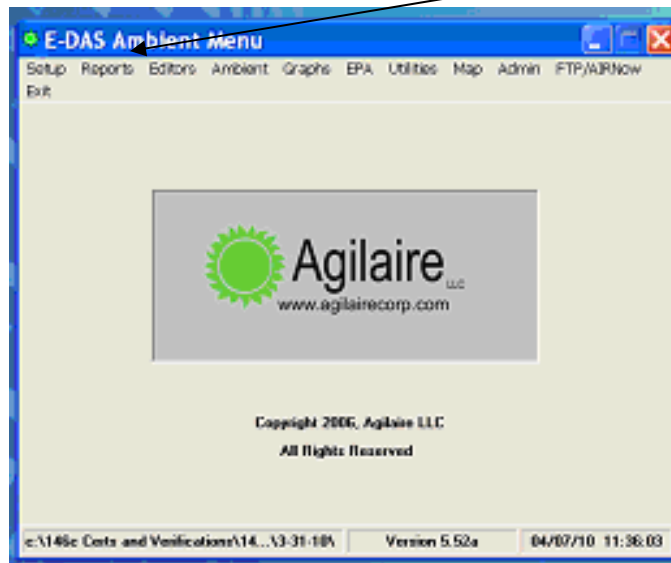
E-DAS Ambient Menu

Setup Reports Editors Ambient Graphs EPA Utilities Map Admin FTP/AIRNow Exit

Agilaire LLC
www.agilairecorp.com

Copyright 2006, Agilaire LLC
All Rights Reserved

c:\146c Certs and Verifications\14...\3-31-10\ | Version 5.52a | 04/07/10 11:36:03